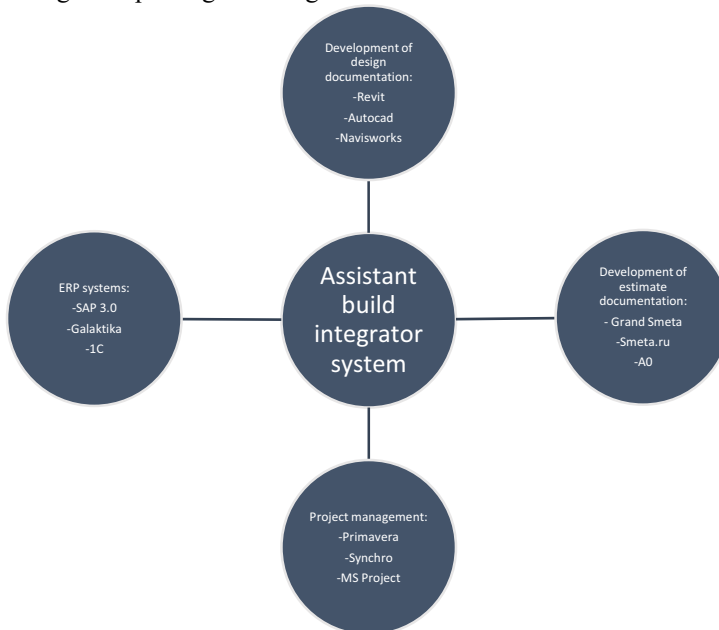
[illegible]

Development of design documentation:
-Revit
-Autocad
-Navisworks

ERP systems:
-SAP 3.0
-Galaktika
-1C

Assistant build integrator system

Development of estimate documentation:
- Grand Smeta
-Smeta.ru
-A0

Project management:
-Primavera
-Synchro
-MS Project